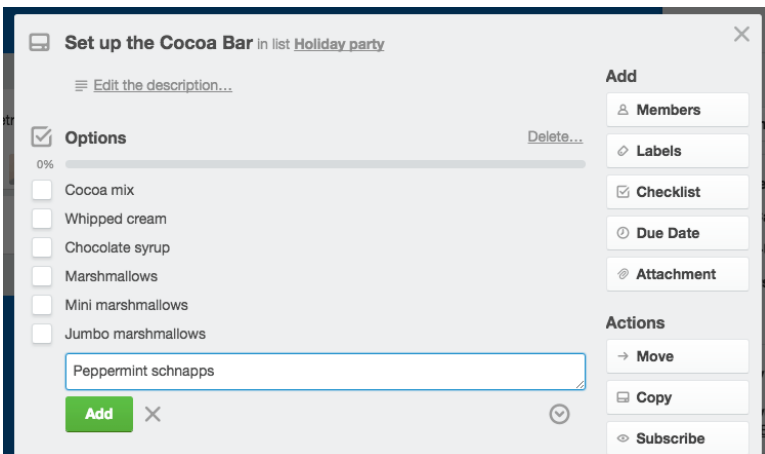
Set up the Cocoa Bar in list Holiday party

Edit the description…

Options

Delete…

0%

Cocoa mix

Whipped cream

Chocolate syrup

Marshmallows

Mini marshmallows

Jumbo marshmallows

Peppermint schnapps

Add

Add

Members

Labels

Checklist

Due Date

Attachment

Actions

Move

Copy

Subscribe